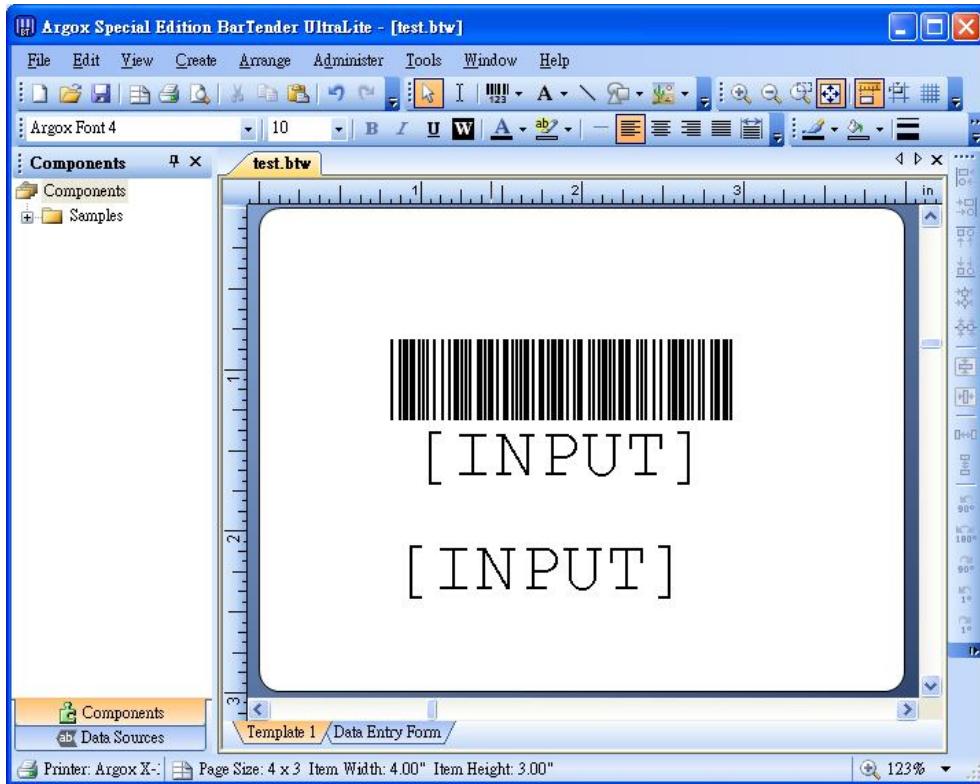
Argox Special Edition BarTender UltraLite - [test.btw]

File Edit View Create Arrange Administer Tools Window Help

Argox Font 4
10
B I U W A

Components
Components
Samples

test.btw

1 2 3 in

1
2
3

[INPUT]

[INPUT]

90°
180°
90°
1°
1°

Components
Data Sources

Template 1 Data Entry Form

Printer: Argox X-
Page Size: 4 x 3 Item Width: 4.00" Item Height: 3.00"
123%